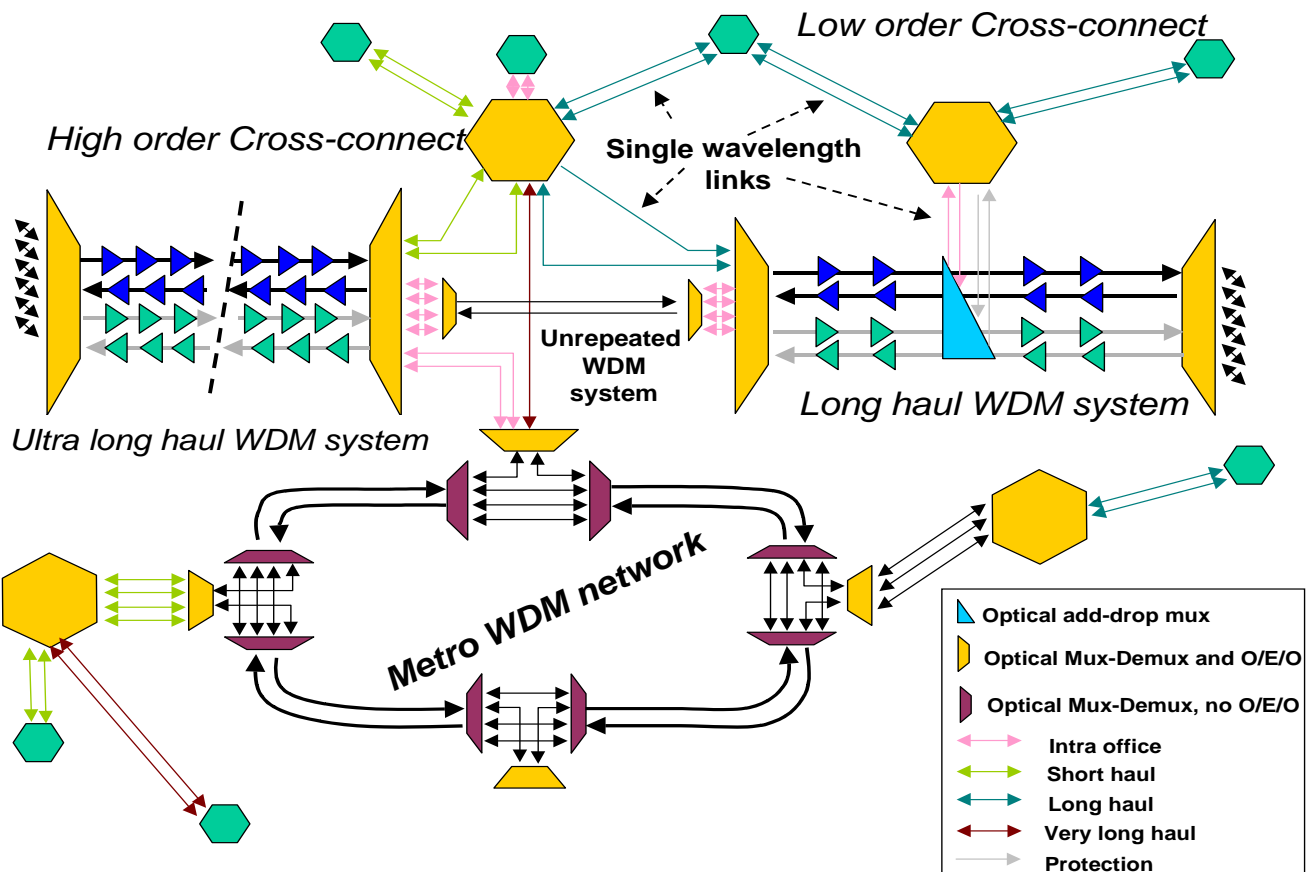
Low order Cross-connect

High order Cross-connect

Single wavelength links

Unrepeated WDM system

Long haul WDM system

Ultra long haul WDM system

Metro WDM network

Optical add-drop mux
Optical Mux-Demux and O/E/O
Optical Mux-Demux, no O/E/O
Intra office
Short haul
Long haul
Very long haul
Protection